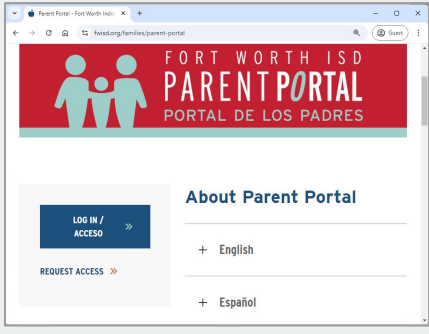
Parent Portal - Fort Worth Inde ×
+
fwisd.org/families/parent-portal
Guest

FORT WORTH ISD
PARENT PORTAL
PORTAL DE LOS PADRES

LOG IN / ACCESO »

REQUEST ACCESS »

About Parent Portal

+ English

+ Español